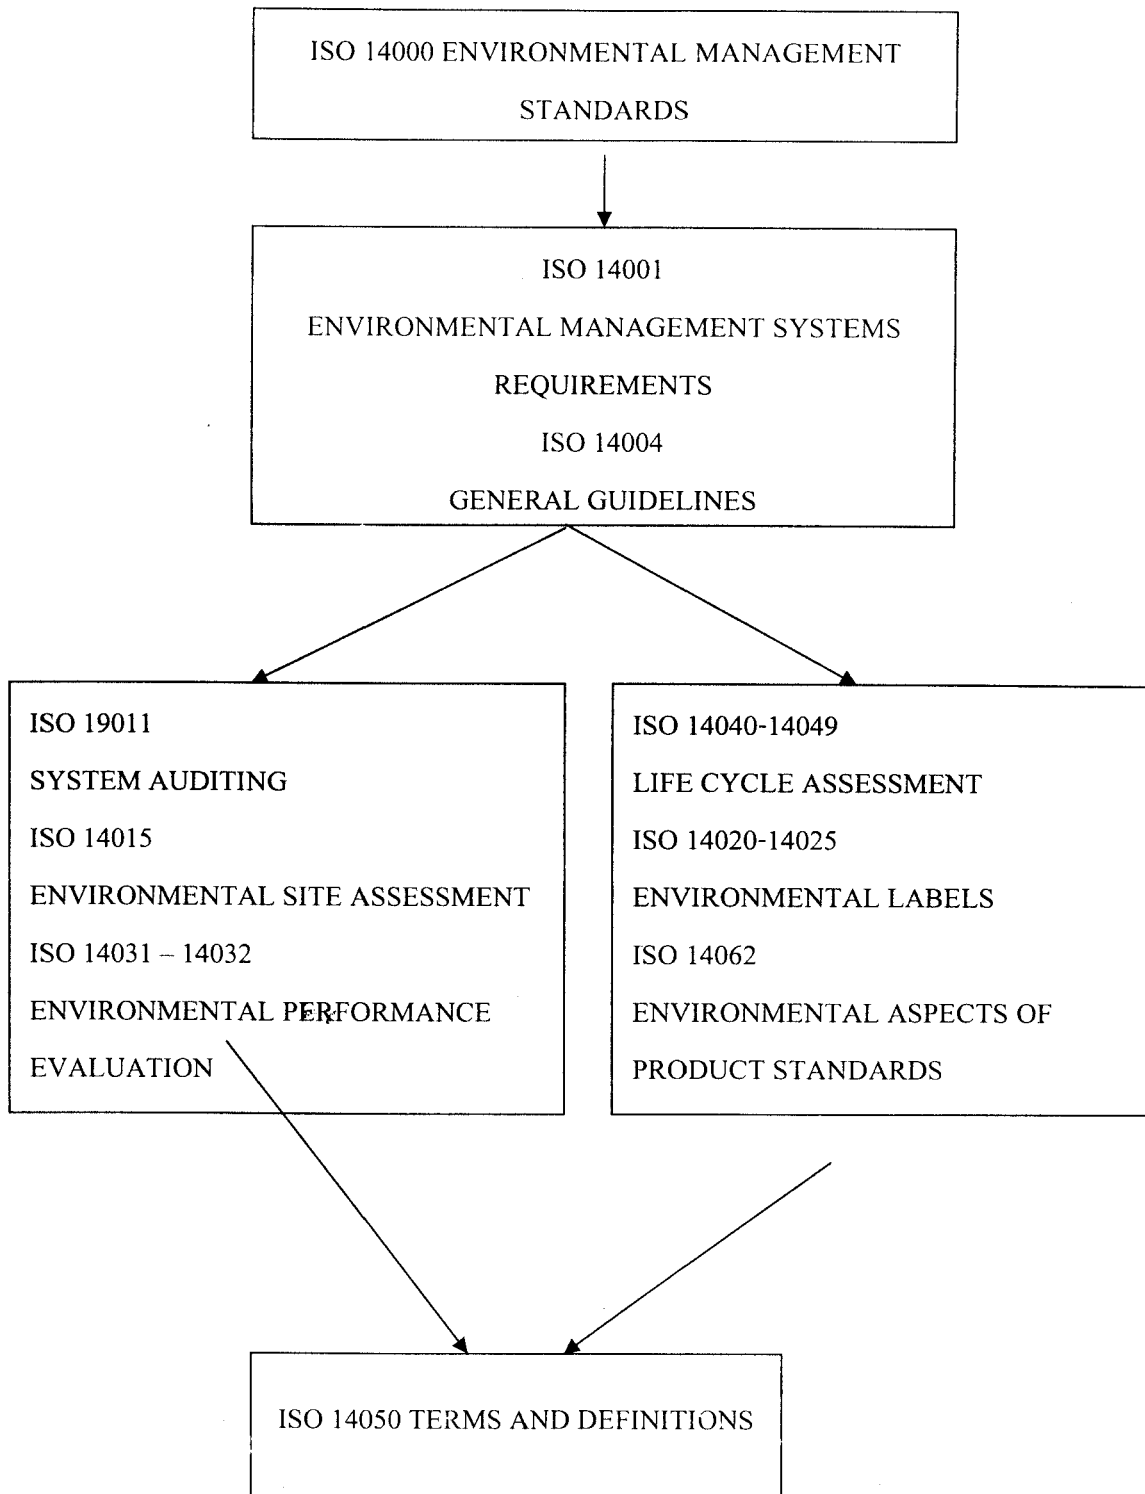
ISO 14000 ENVIRONMENTAL MANAGEMENT STANDARDS

ISO 14001
ENVIRONMENTAL MANAGEMENT SYSTEMS
REQUIREMENTS
ISO 14004
GENERAL GUIDELINES

ISO 19011
SYSTEM AUDITING
ISO 14015
ENVIRONMENTAL SITE ASSESSMENT
ISO 14031 – 14032
ENVIRONMENTAL PERFORMANCE EVALUATION

ISO 14040-14049
LIFE CYCLE ASSESSMENT
ISO 14020-14025
ENVIRONMENTAL LABELS
ISO 14062
ENVIRONMENTAL ASPECTS OF PRODUCT STANDARDS

ISO 14050 TERMS AND DEFINITIONS